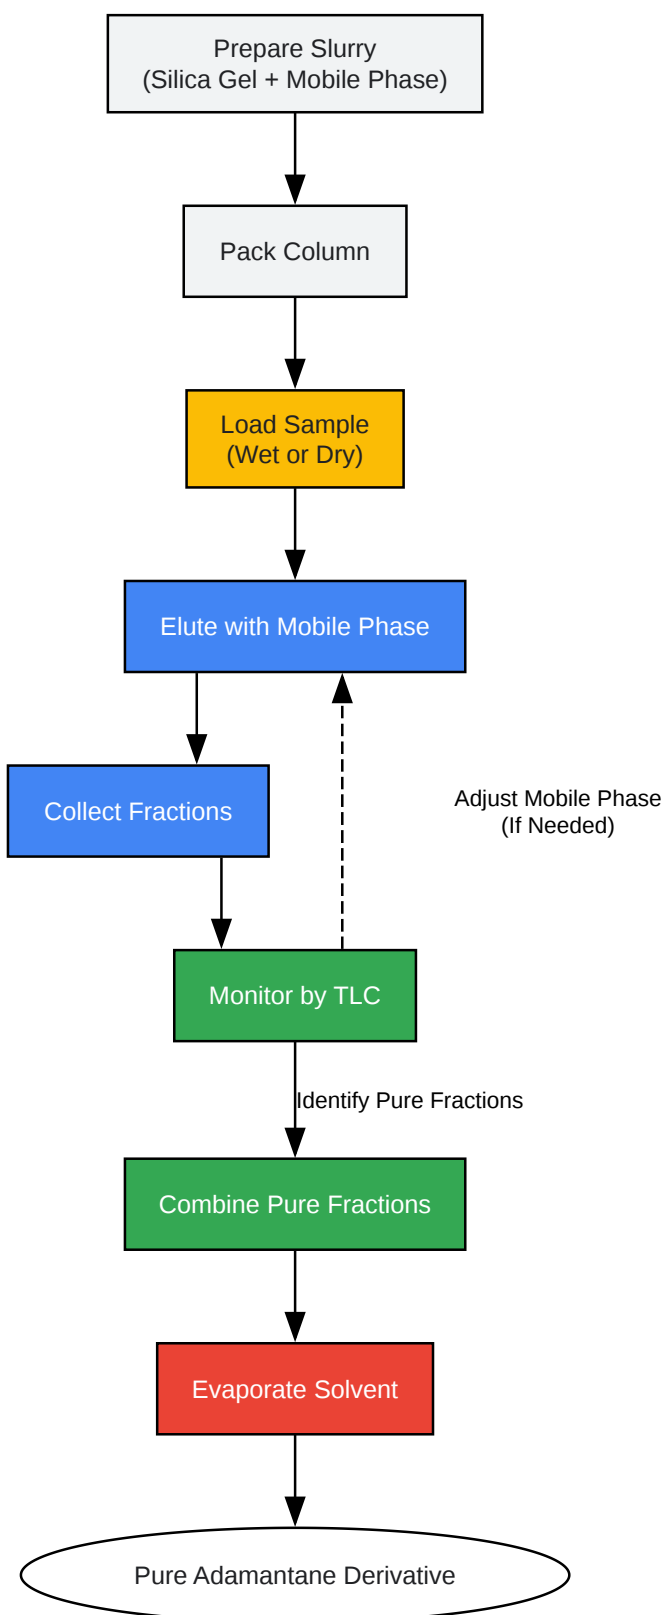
Prepare Slurry
(Silica Gel + Mobile Phase)

Pack Column

Load Sample
(Wet or Dry)

Elute with Mobile Phase

Collect Fractions

Adjust Mobile Phase
(If Needed)

Monitor by TLC

Identify Pure Fractions

Combine Pure Fractions

Evaporate Solvent

Pure Adamantane Derivative